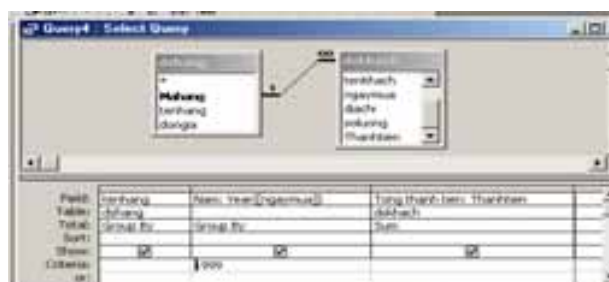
Query4 : Select Query

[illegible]
*
Mahang
tenhang
dongia

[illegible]
tenkhach
ngaymua
diachi
soluong
Thanhtien

| Field: | tenhang | Nam: Year([ngaymua]) | Tong thanh tien: Thanhtien |
|---|---|---|---|
| Table: | dshang | | dskhach |
| Total: | Group By | Group By | Sum |
| Sort: | | | |
| Show: | ☑ | ☑ | ☑ |
| Criteria: | | 1999 | |
| or: | | | |